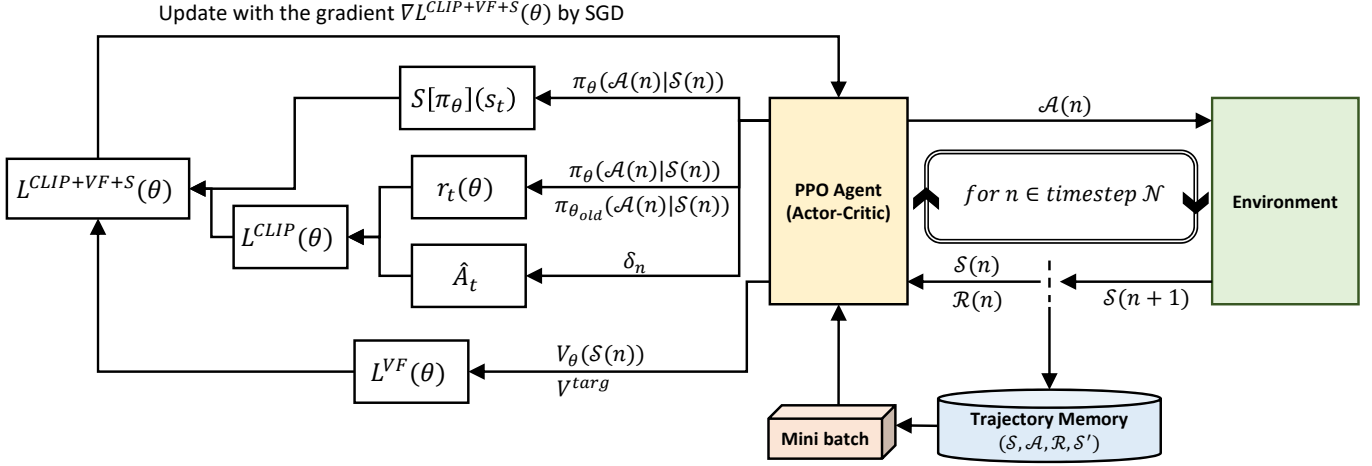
Update with the gradient $\nabla L^{CLIP+VF+S}(\theta)$ by SGD

$S[\pi_\theta](s_t)$

$\pi_\theta(\mathcal{A}(n)|\mathcal{S}(n))$

$\mathcal{A}(n)$

$L^{CLIP+VF+S}(\theta)$

$r_t(\theta)$

$\pi_\theta(\mathcal{A}(n)|\mathcal{S}(n))$

$\pi_{\theta_{old}}(\mathcal{A}(n)|\mathcal{S}(n))$

PPO Agent (Actor-Critic)

$for\ n \in timestep\ \mathcal{N}$

Environment

$L^{CLIP}(\theta)$

$\hat{A}_t$

$\delta_n$

$\mathcal{S}(n)$

$\mathcal{R}(n)$

$\mathcal{S}(n+1)$

$L^{VF}(\theta)$

$V_\theta(\mathcal{S}(n))$

$V^{targ}$

Mini batch

Trajectory Memory
$(\mathcal{S}, \mathcal{A}, \mathcal{R}, \mathcal{S}')$